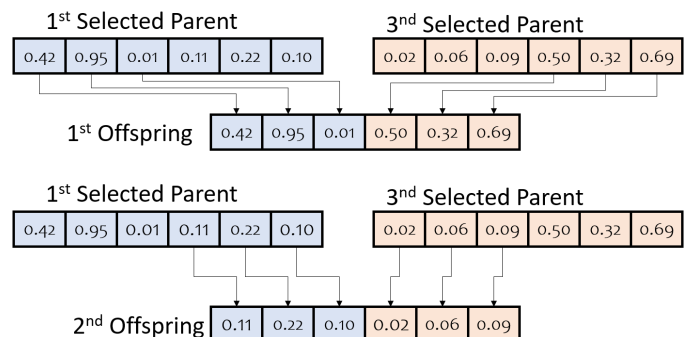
1$^{st}$ Selected Parent

3$^{nd}$ Selected Parent

| 0.42 | 0.95 | 0.01 | 0.11 | 0.22 | 0.10 |
|---|---|---|---|---|---|

| 0.02 | 0.06 | 0.09 | 0.50 | 0.32 | 0.69 |
|---|---|---|---|---|---|

1$^{st}$ Offspring

| 0.42 | 0.95 | 0.01 | 0.50 | 0.32 | 0.69 |
|---|---|---|---|---|---|

1$^{st}$ Selected Parent

3$^{nd}$ Selected Parent

| 0.42 | 0.95 | 0.01 | 0.11 | 0.22 | 0.10 |
|---|---|---|---|---|---|

| 0.02 | 0.06 | 0.09 | 0.50 | 0.32 | 0.69 |
|---|---|---|---|---|---|

2$^{nd}$ Offspring

| 0.11 | 0.22 | 0.10 | 0.02 | 0.06 | 0.09 |
|---|---|---|---|---|---|